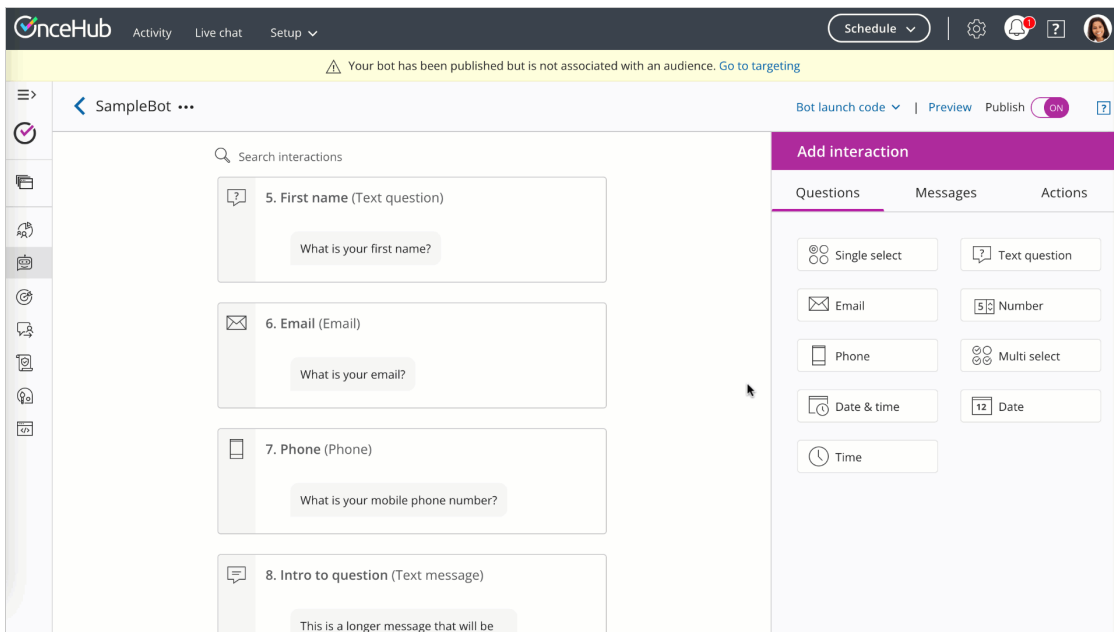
OnceHub Activity Live chat Setup

Schedule

1

?

Your bot has been published but is not associated with an audience. Go to targeting

SampleBot •••

Bot launch code | Preview Publish ON

?

Search interactions

5. First name (Text question)

What is your first name?

6. Email (Email)

What is your email?

7. Phone (Phone)

What is your mobile phone number?

8. Intro to question (Text message)

This is a longer message that will be

Add interaction

Questions Messages Actions

Single select

Text question

Email

5 Number

Phone

Multi select

Date & time

12 Date

Time